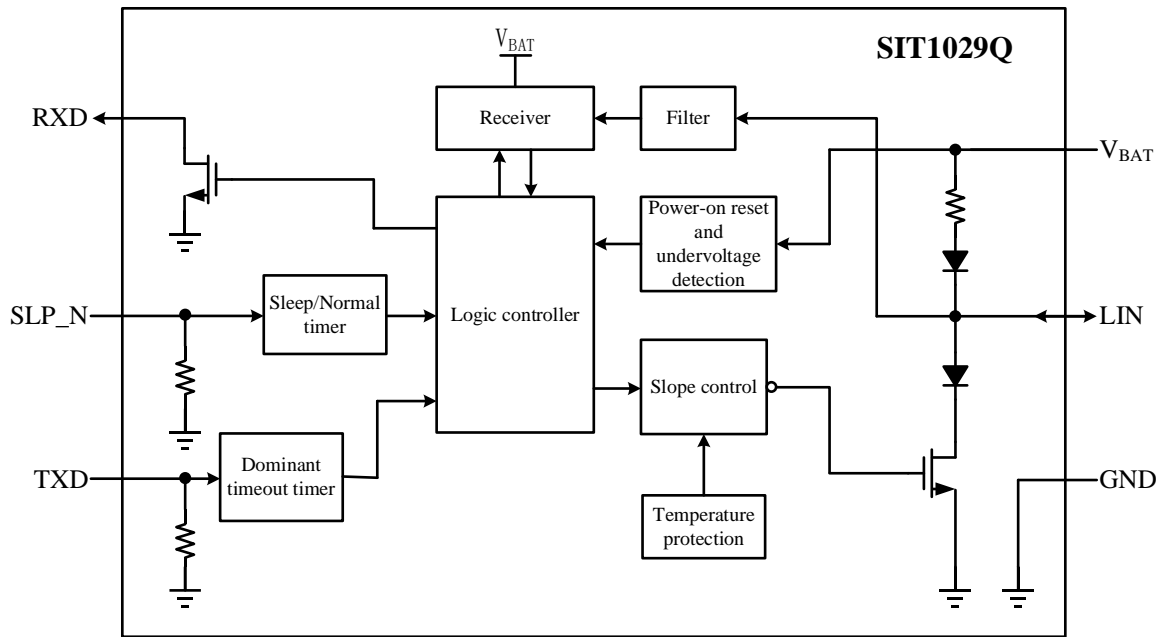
$V_{BAT}$

SIT1029Q

RXD

Receiver

Filter

$V_{BAT}$

Power-on reset and undervoltage detection

SLP_N

Sleep/Normal timer

Logic controller

LIN

Slope control

TXD

Dominant timeout timer

GND

Temperature protection